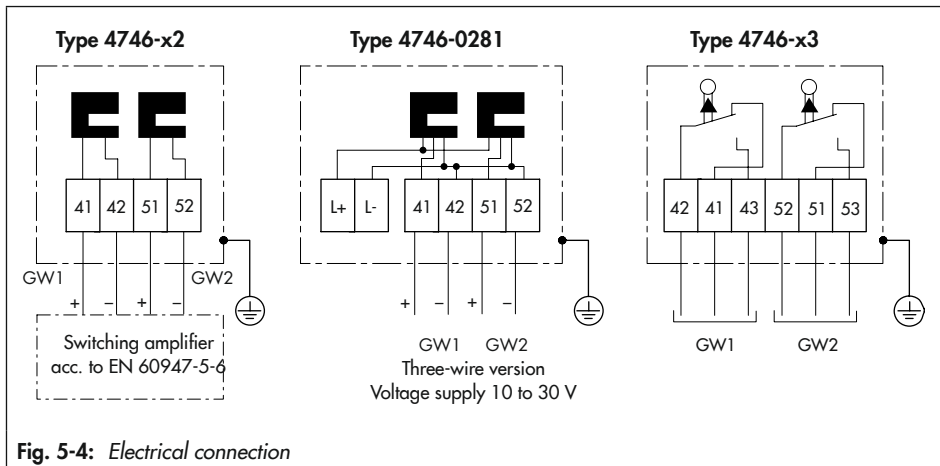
Type 4746-x2

41 42 51 52

GW1 GW2

+ – + –

Switching amplifier acc. to EN 60947-5-6

Type 4746-0281

L+ L- 41 42 51 52

+ – + –

GW1 GW2

Three-wire version

Voltage supply 10 to 30 V

Type 4746-x3

42 41 43 52 51 53

GW1 GW2

Fig. 5-4: Electrical connection